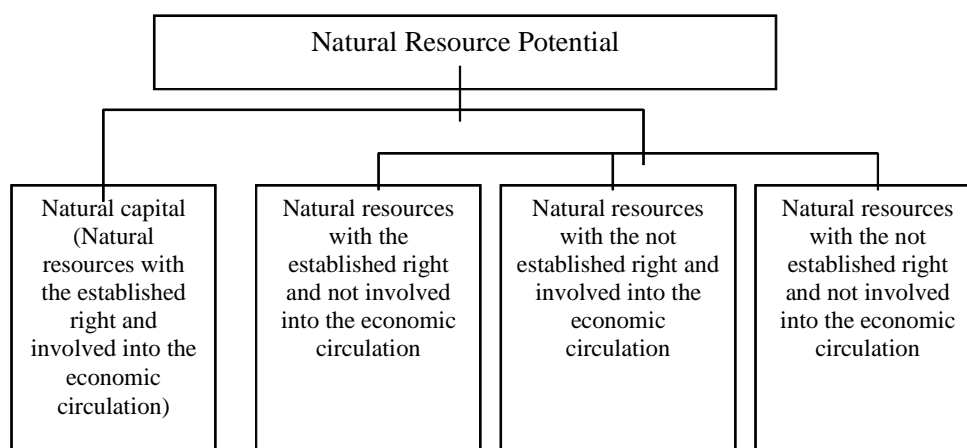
Natural Resource Potential

Natural capital (Natural resources with the established right and involved into the economic circulation)

Natural resources with the established right and not involved into the economic circulation

Natural resources with the not established right and involved into the economic circulation

Natural resources with the not established right and not involved into the economic circulation